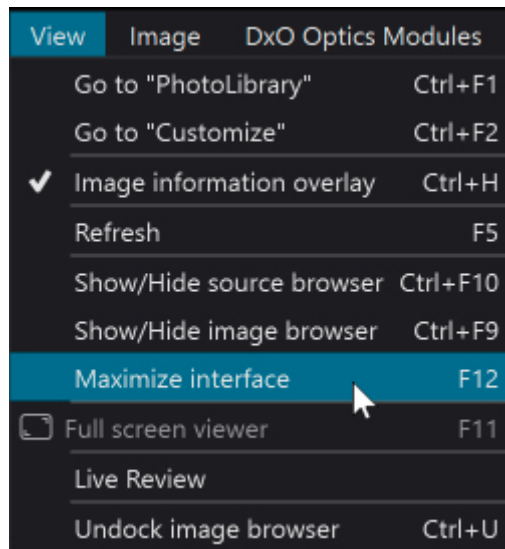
View Image DxO Optics Modules

Go to "PhotoLibrary" Ctrl+F1
Go to "Customize" Ctrl+F2
✔ Image information overlay Ctrl+H
Refresh F5
Show/Hide source browser Ctrl+F10
Show/Hide image browser Ctrl+F9
Maximize interface F12
Full screen viewer F11
Live Review
Undock image browser Ctrl+U